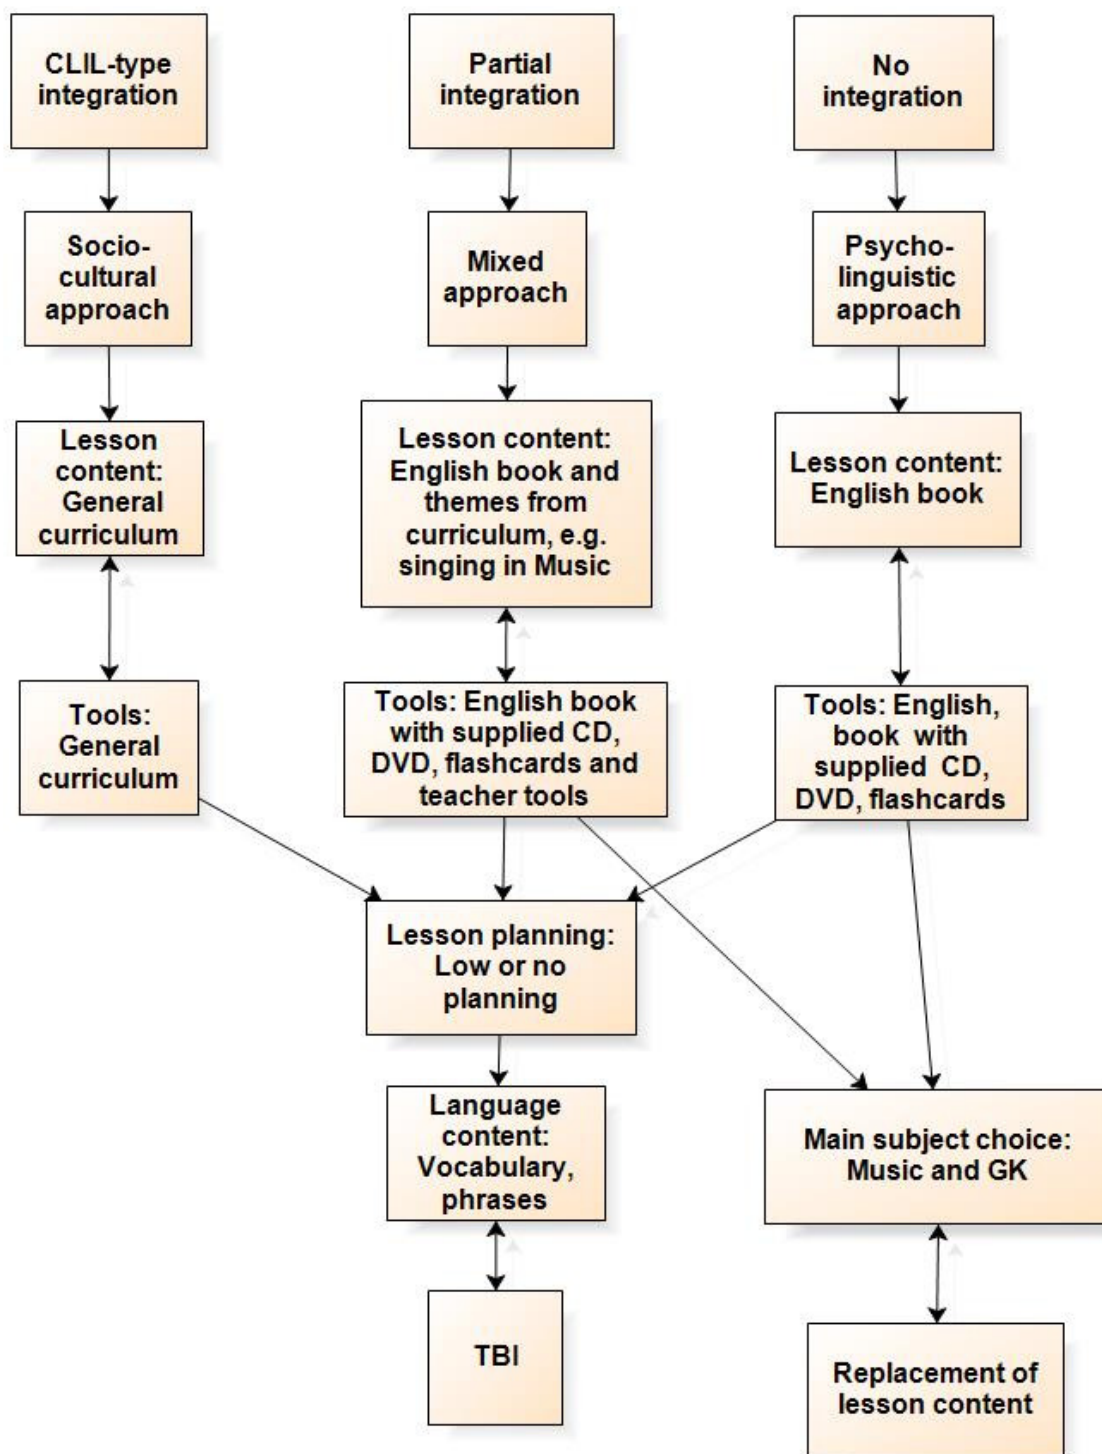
CLIL-type integration

Partial integration

No integration

Socio-cultural approach

Mixed approach

Psycho-linguistic approach

Lesson content: General curriculum

Lesson content: English book and themes from curriculum, e.g. singing in Music

Lesson content: English book

Tools: General curriculum

Tools: English book with supplied CD, DVD, flashcards and teacher tools

Tools: English, book with supplied CD, DVD, flashcards

Lesson planning: Low or no planning

Language content: Vocabulary, phrases

Main subject choice: Music and GK

TBI

Replacement of lesson content